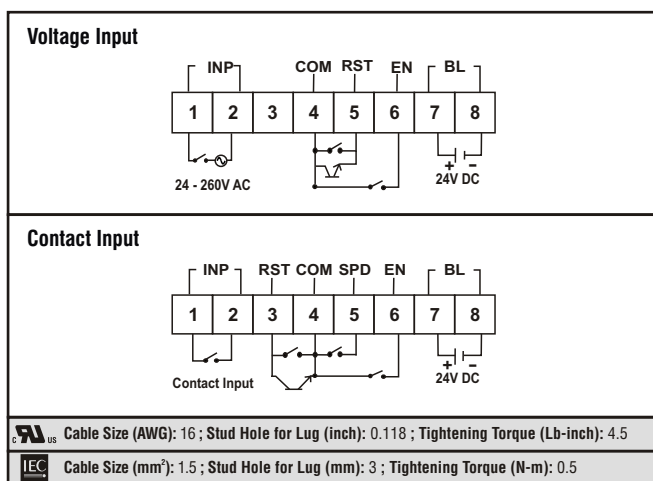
Voltage Input

INP COM RST EN BL

1 2 3 4 5 6 7 8

24 - 260V AC

+ −
24V DC

Contact Input

INP RST COM SPD EN BL

1 2 3 4 5 6 7 8

Contact Input

+ −
24V DC

c UL us Cable Size (AWG): 16 ; Stud Hole for Lug (inch): 0.118 ; Tightening Torque (Lb-inch): 4.5

IEC Cable Size (mm$^2$): 1.5 ; Stud Hole for Lug (mm): 3 ; Tightening Torque (N-m): 0.5